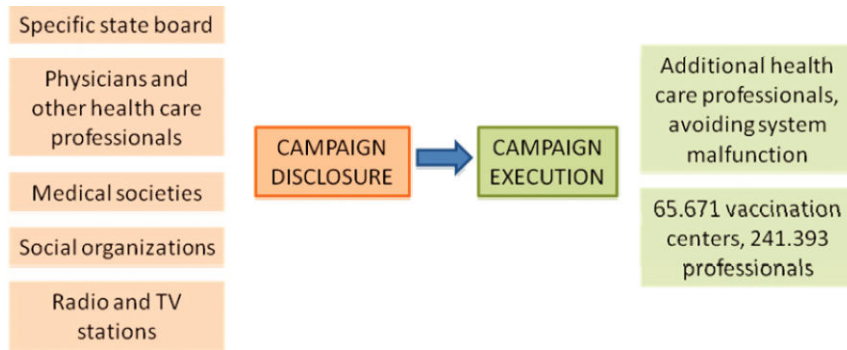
Specific state board

Physicians and other health care professionals

Medical societies

Social organizations

Radio and TV stations

CAMPAIGN DISCLOSURE

CAMPAIGN EXECUTION

Additional health care professionals, avoiding system malfunction

65.671 vaccination centers, 241.393 professionals